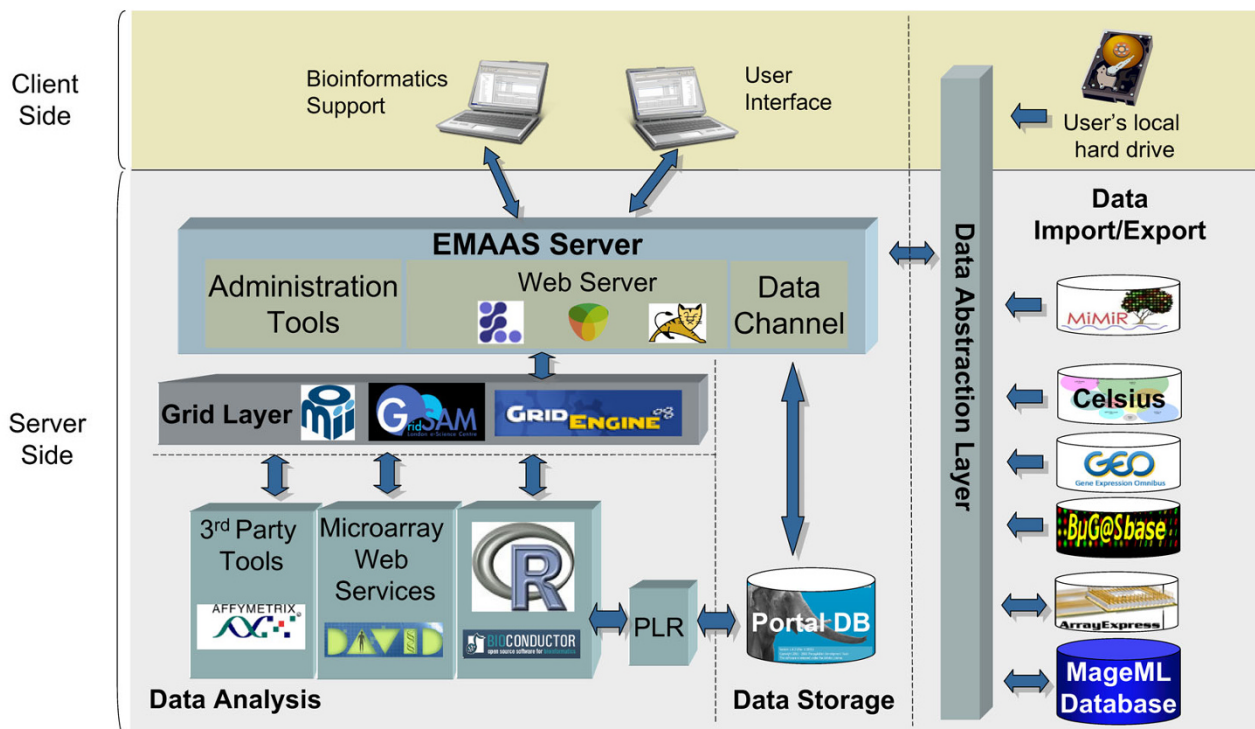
Client Side

Bioinformatics Support

User Interface

User's local hard drive

Server Side

EMAAS Server

Administration Tools

Web Server

Data Channel

Data Abstraction Layer

Data Import/Export

Grid Layer

GridSAM
London e-Science Centre

GRID ENGINE

MiMiR

Celsius

GEO
Gene Expression Omnibus

BµG@Sbase

3rd Party Tools

AFFYMETRIX

Microarray Web Services

DAVID

R

BIOCONDUCTOR
open source software for bioinformatics

PLR

Portal DB

ArrayExpress

MageML Database

Data Analysis

Data Storage